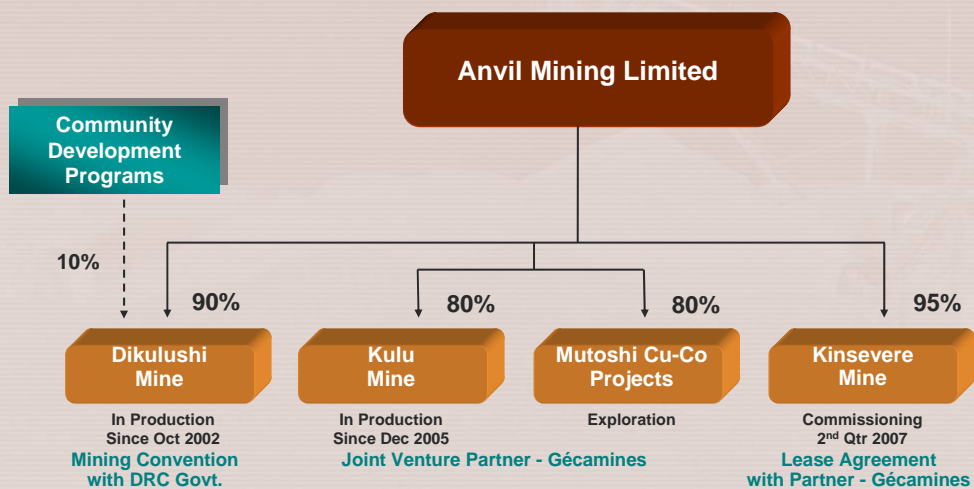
Anvil Mining Limited

Community Development Programs

10%

90%

80%

80%

95%

Dikulushi Mine

Kulu Mine

Mutoshi Cu-Co Projects

Kinsevere Mine

In Production Since Oct 2002

Mining Convention with DRC Govt.

In Production Since Dec 2005

Joint Venture Partner - Gécamines

Exploration

Commissioning $2^{nd}$ Qtr 2007

Lease Agreement with Partner - Gécamines